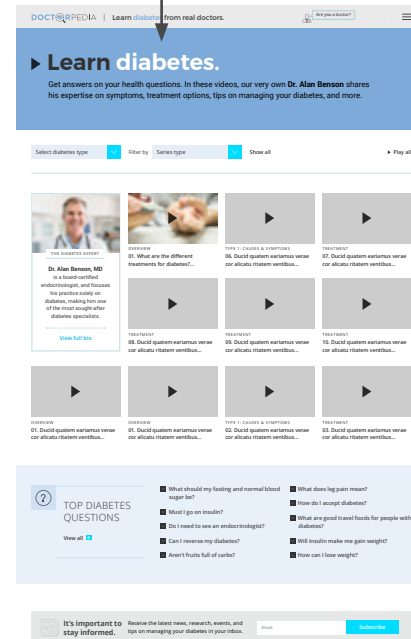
DOCTORPEDIA | Learn diabetes from real doctors.

Are you a doctor?

Learn diabetes.

Get answers on your health questions. In these videos, our very own Dr. Alan Benson shares his expertise on symptoms, treatment options, tips on managing your diabetes, and more.

Select diabetes type

Filter by Series type

Show all

Play all

THE DIABETES EXPERT

Dr. Alan Benson, MD is a board-certified endocrinologist, and focuses his practice solely on diabetes, making him one of the most sought-after diabetes specialists.

View full bio

OVERVIEW
01. What are the different treatments for diabetes?...

TYPE 1: CAUSES & SYMPTOMS
06. Ducid quatem eariamus verae cor alicatu ritatem ventibus...

TREATMENT
07. Ducid quatem eariamus verae cor alicatu ritatem ventibus...

TREATMENT
08. Ducid quatem eariamus verae cor alicatu ritatem ventibus...

TREATMENT
09. Ducid quatem eariamus verae cor alicatu ritatem ventibus...

TREATMENT
10. Ducid quatem eariamus verae cor alicatu ritatem ventibus...

OVERVIEW
01. Ducid quatem eariamus verae cor alicatu ritatem ventibus...

TYPE 1: CAUSES & SYMPTOMS
01. Ducid quatem eariamus verae cor alicatu ritatem ventibus...

TREATMENT
02. Ducid quatem eariamus verae cor alicatu ritatem ventibus...

TREATMENT
03. Ducid quatem eariamus verae cor alicatu ritatem ventibus...

TOP DIABETES QUESTIONS

View all

What should my fasting and normal blood sugar be?

Must I go on insulin?

Do I need to see an endocrinologist?

Can I reverse my diabetes?

Aren't fruits full of carbs?

What does leg pain mean?

How do I accept diabetes?

What are good travel foods for people with diabetes?

Will insulin make me gain weight?

How can I lose weight?

It's important to stay informed.

Receive the latest news, research, events, and tips on managing your diabetes in your inbox.

Email

Subscribe